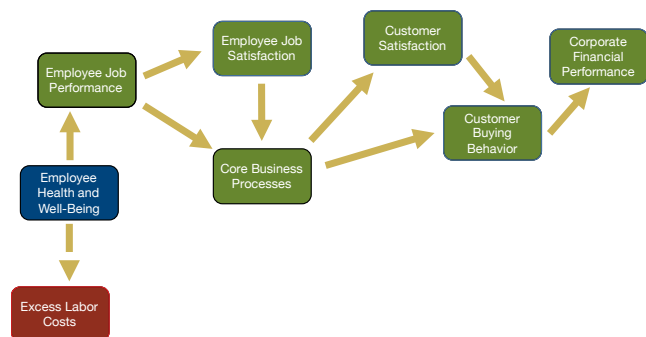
Employee Job Performance

Employee Job Satisfaction

Customer Satisfaction

Corporate Financial Performance

Customer Buying Behavior

Core Business Processes

Employee Health and Well-Being

Excess Labor Costs